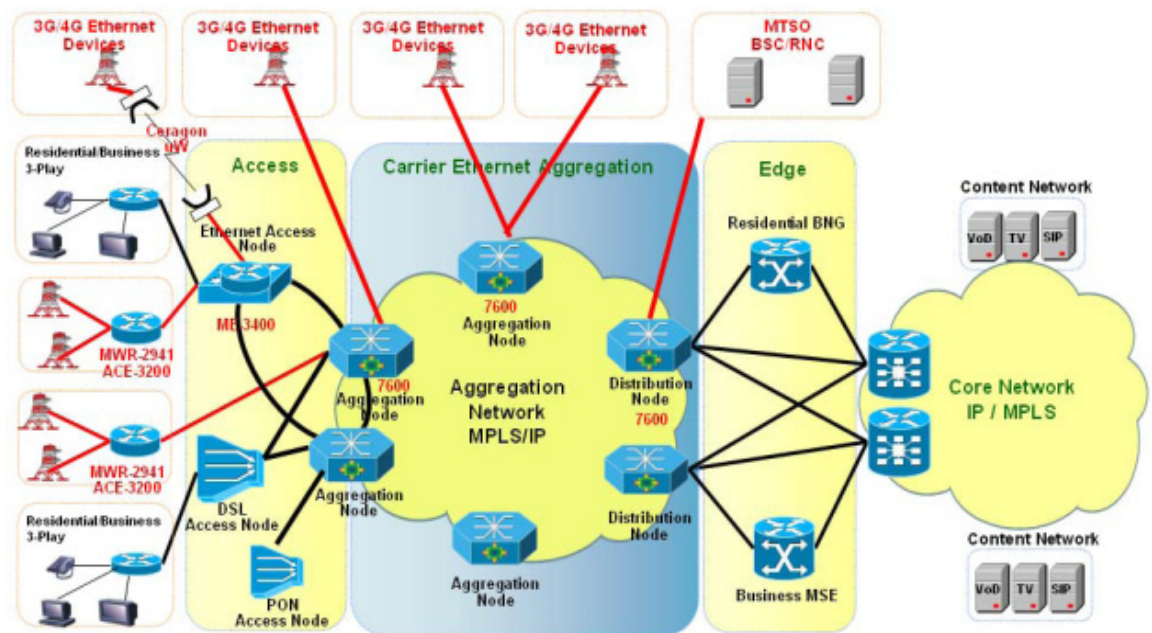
3G/4G Ethernet Devices

3G/4G Ethernet Devices

3G/4G Ethernet Devices

3G/4G Ethernet Devices

MTSO BSC/RNC

Ceragon MW

Residential/Business 3-Play

Access

Carrier Ethernet Aggregation

Edge

Content Network

VoD TV SIP

Ethernet Access Node

ME-3400

Residential BNG

7600 Aggregation Node

MWR-2941 ACE-3200

7600 Aggregation Node

Aggregation Network MPLS/IP

Distribution Node 7600

Core Network IP / MPLS

MWR-2941 ACE-3200

DSL Access Node

Aggregation Node

Distribution Node

Residential/Business 3-Play

Content Network

VoD TV SIP

PON Access Node

Aggregation Node

Business MSE